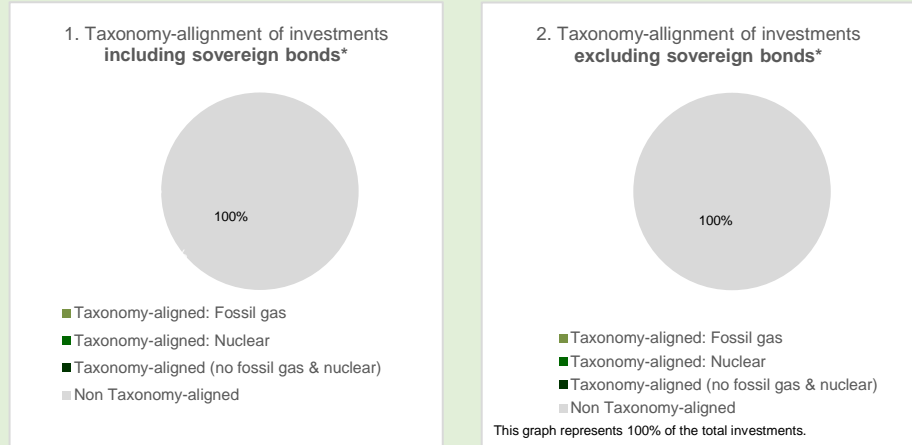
1. Taxonomy-allignment of investments **including sovereign bonds***

100%

Taxonomy-aligned: Fossil gas
Taxonomy-aligned: Nuclear
Taxonomy-aligned (no fossil gas & nuclear)
Non Taxonomy-aligned

2. Taxonomy-allignment of investments **excluding sovereign bonds***

100%

Taxonomy-aligned: Fossil gas
Taxonomy-aligned: Nuclear
Taxonomy-aligned (no fossil gas & nuclear)
Non Taxonomy-aligned

This graph represents 100% of the total investments.